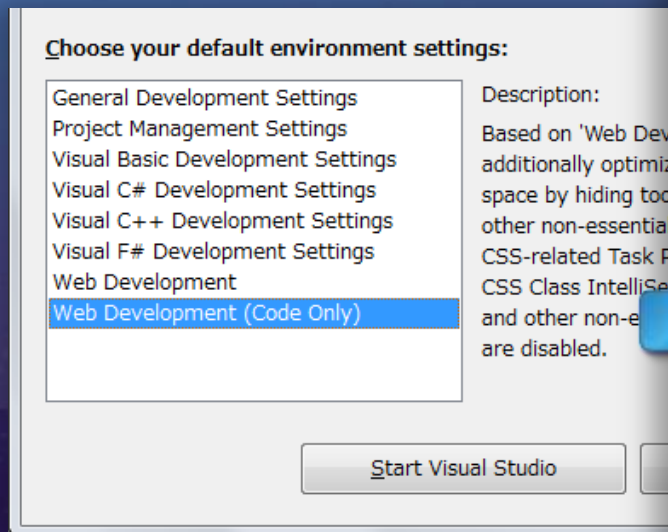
Choose your default environment settings:

General Development Settings
Project Management Settings
Visual Basic Development Settings
Visual C# Development Settings
Visual C++ Development Settings
Visual F# Development Settings
Web Development
Web Development (Code Only)

Description:

Based on 'Web Dev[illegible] additionally optimiz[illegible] space by hiding too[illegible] other non-essentia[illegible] CSS-related Task P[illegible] CSS Class IntelliSe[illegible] and other non-e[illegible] are disabled.

Start Visual Studio